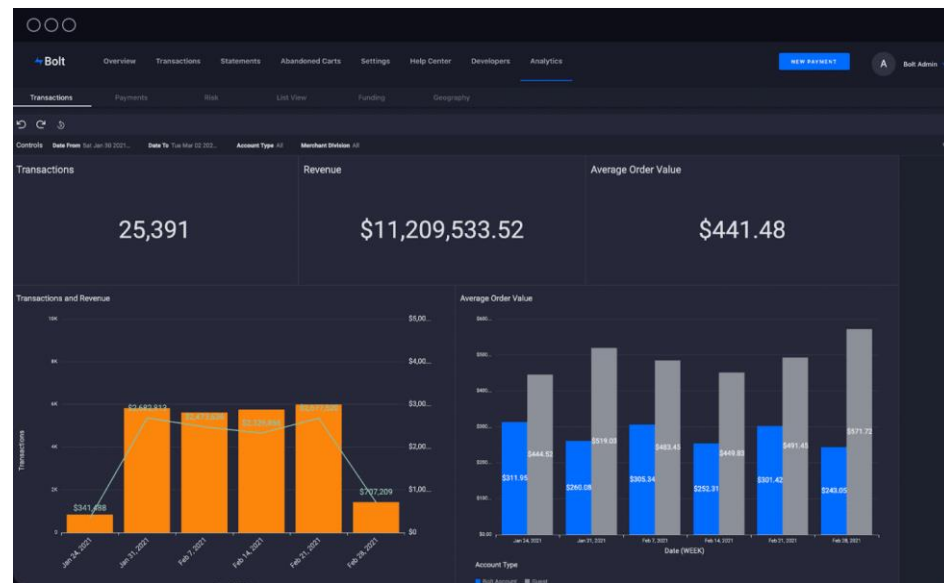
Bolt

Overview Transactions Statements Abandoned Carts Settings Help Center Developers Analytics

NEW PAYMENT

A Bolt Admin

Transactions Payments Risk List View Funding Geography

Controls Date From Sat Jan 30 2021... Date To Tue Mar 02 202... Account Type All Merchant Division All

Transactions

25,391

Revenue

$11,209,533.52

Average Order Value

$441.48

Transactions and Revenue

10K
8K
6K
4K
2K
0

Transactions

$5,00...
$4,00...
$3,00...
$2,00...
$1,00...
$0

$341,488
$2,682,812
$2,473,526
$2,335,895
$2,677,502
$707,209

Jan 24, 2021
Jan 31, 2021
Feb 7, 2021
Feb 14, 2021
Feb 21, 2021
Feb 28, 2021

Average Order Value

$600...
$500...
$400...
$300...
$200...
$100...
$0.00

$311.95
$444.52
$260.08
$519.03
$305.34
$483.45
$252.31
$449.83
$301.42
$491.45
$243.05
$571.72

Jan 24, 2021
Jan 31, 2021
Feb 7, 2021
Feb 14, 2021
Feb 21, 2021
Feb 28, 2021

Date (WEEK)

Account Type

Bolt Account Guest